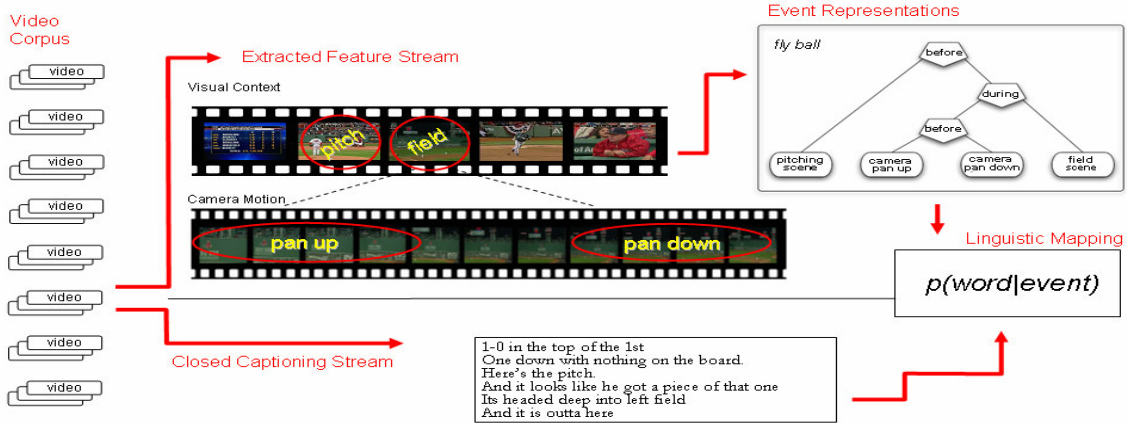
Video Corpus

video
video
video
video
video
video
video
video

Extracted Feature Stream

Visual Context

pitch
field

Camera Motion

pan up
pan down

Event Representations

fly ball

before
during
before
pitching scene
camera pan up
camera pan down
field scene

Linguistic Mapping

$p(word|event)$

Closed Captioning Stream

1-0 in the top of the 1st
One down with nothing on the board.
Here's the pitch.
And it looks like he got a piece of that one
Its headed deep into left field
And it is outta here